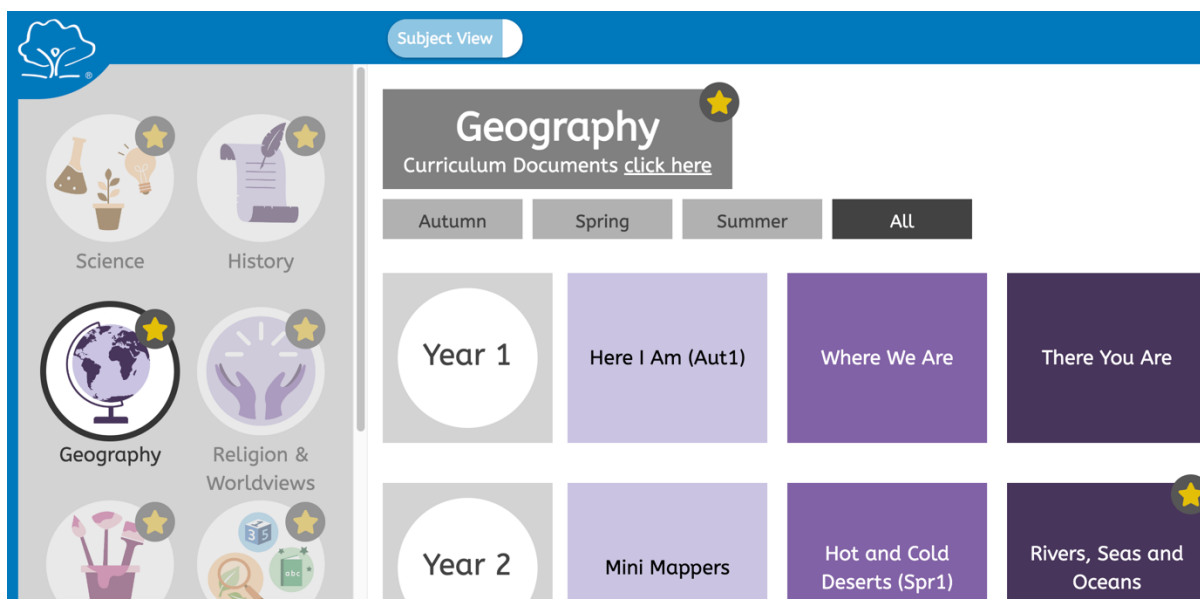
Subject View

Science

History

Geography

Religion & Worldviews

Geography
Curriculum Documents click here

Autumn
Spring
Summer
All

Year 1
Here I Am (Aut1)
Where We Are
There You Are

Year 2
Mini Mappers
Hot and Cold Deserts (Spr1)
Rivers, Seas and Oceans